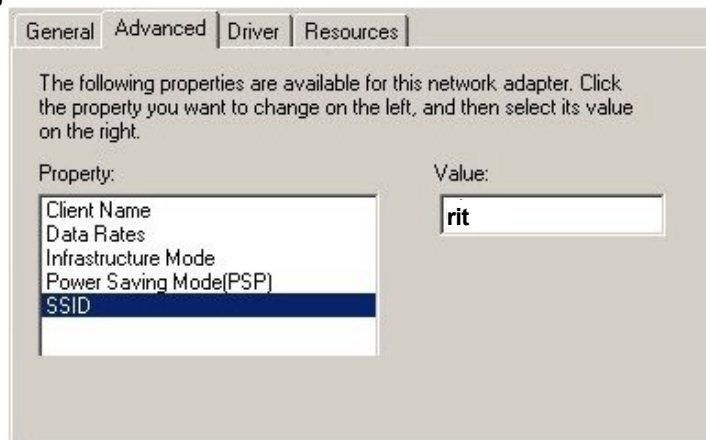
General Advanced Driver Resources

The following properties are available for this network adapter. Click the property you want to change on the left, and then select its value on the right.

Property:

Client Name
Data Rates
Infrastructure Mode
Power Saving Mode(PSP)
SSID

Value:

rit